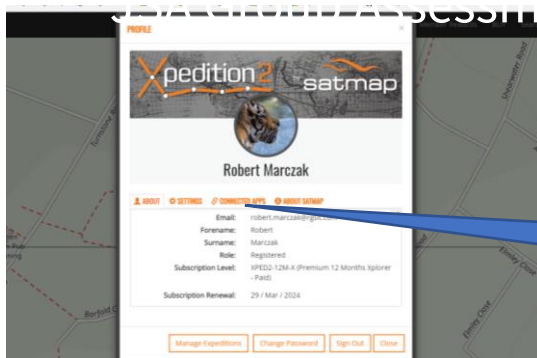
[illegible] Assessm

PROFILE

Xpedition2 satmap

Robert Marczak

ABOUT SETTINGS CONNECTED APPS ABOUT SATMAP

| | |
|---|---|
| Email: | robert.marczak@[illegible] |
| Forename: | Robert |
| Surname: | Marczak |
| Role: | Registered |
| Subscription Level: | XPED2-12M-X (Premium 12 Months Xplorer - Paid) |
| Subscription Renewal: | 29 / Mar / 2024 |

Manage Expeditions Change Password Sign Out Close